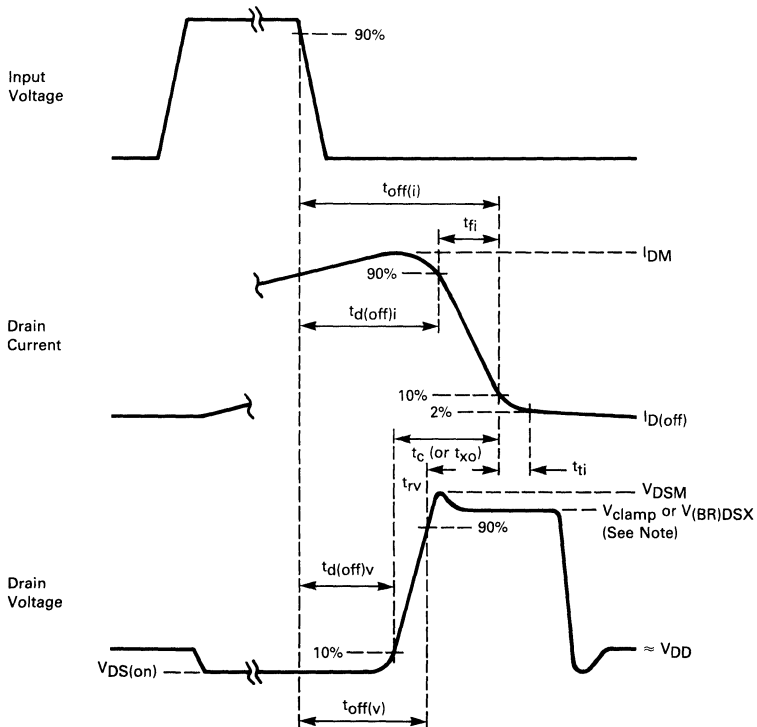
Input Voltage

90%

$t_{off(i)}$

$t_{fi}$

$I_{DM}$

90%

Drain Current

$t_{d(off)i}$

10%

2%

$I_{D(off)}$

$t_c$ (or $t_{xo}$)

$t_{ti}$

$t_{rv}$

$V_{DSM}$

$V_{clamp}$ or $V_{(BR)DSX}$ (See Note)

90%

Drain Voltage

$t_{d(off)v}$

10%

$\approx V_{DD}$

$V_{DS(on)}$

$t_{off(v)}$